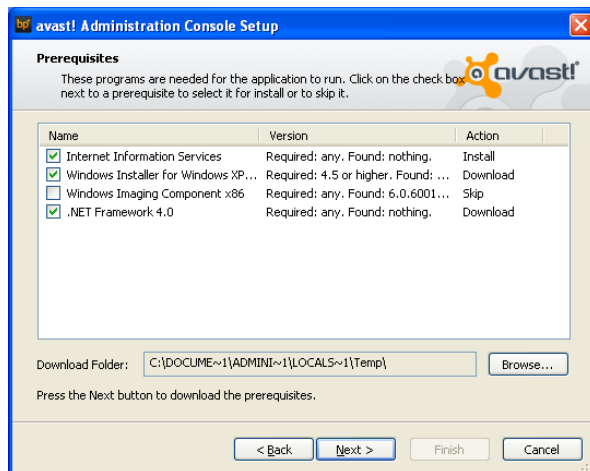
avast! Administration Console Setup

Prerequisites

These programs are needed for the application to run. Click on the check box next to a prerequisite to select it for install or to skip it.

avast!

| Name | Version | Action |
|---|---|---|
| Internet Information Services | Required: any. Found: nothing. | Install |
| Windows Installer for Windows XP... | Required: 4.5 or higher. Found: ... | Download |
| Windows Imaging Component x86 | Required: any. Found: 6.0.6001... | Skip |
| .NET Framework 4.0 | Required: any. Found: nothing. | Download |

Download Folder: C:\DOCUME~1\ADMINI~1\LOCALS~1\Temp\ Browse...

Press the Next button to download the prerequisites.

< Back Next > Finish Cancel